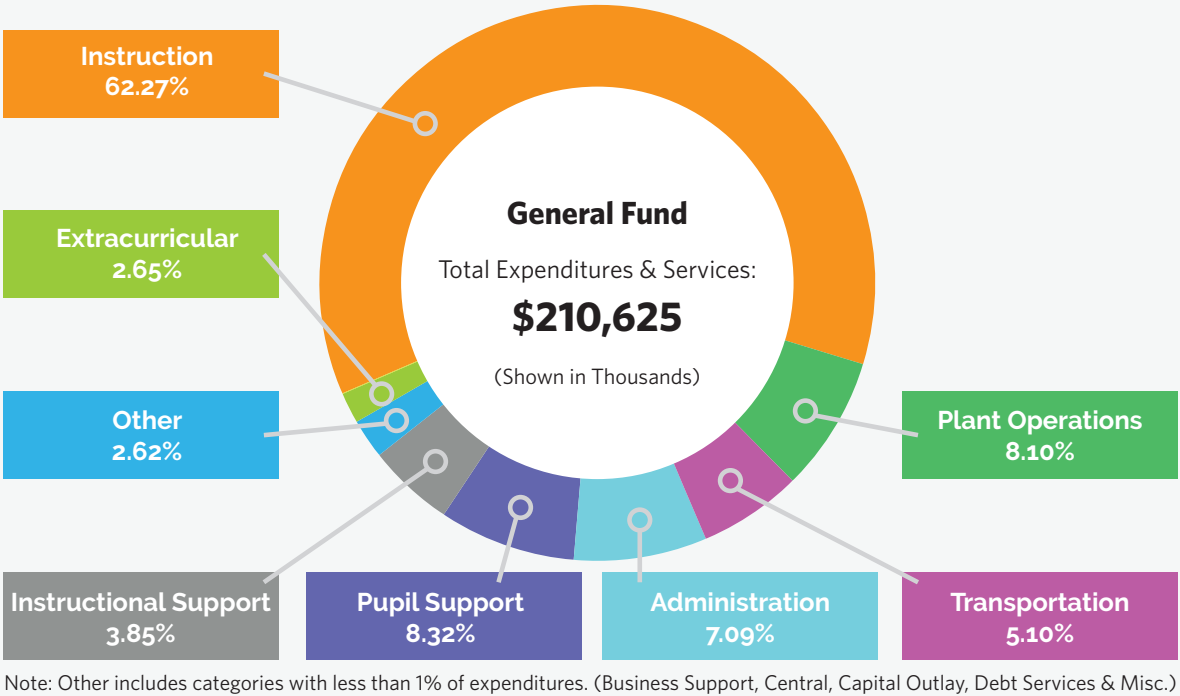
Instruction
62.27%

Extracurricular
2.65%

Other
2.62%

General Fund

Total Expenditures & Services:

$210,625

(Shown in Thousands)

Plant Operations
8.10%

Instructional Support
3.85%

Pupil Support
8.32%

Administration
7.09%

Transportation
5.10%

Note: Other includes categories with less than 1% of expenditures. (Business Support, Central, Capital Outlay, Debt Services & Misc.)